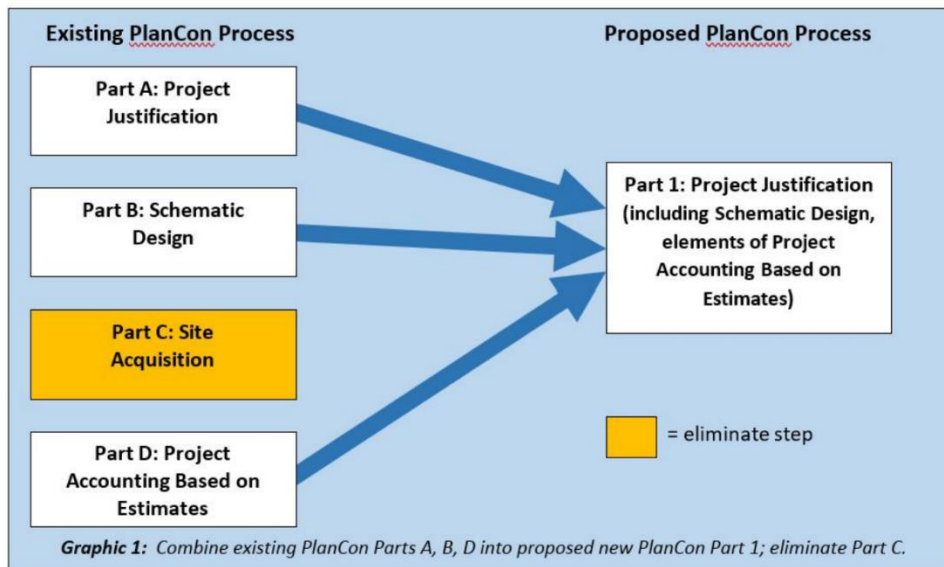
Existing PlanCon Process

Proposed PlanCon Process

Part A: Project Justification

Part B: Schematic Design

Part C: Site Acquisition

Part D: Project Accounting Based on Estimates

Part 1: Project Justification (including Schematic Design, elements of Project Accounting Based on Estimates)

= eliminate step

*Graphic 1:* *Combine existing PlanCon Parts A, B, D into proposed new PlanCon Part 1; eliminate Part C.*